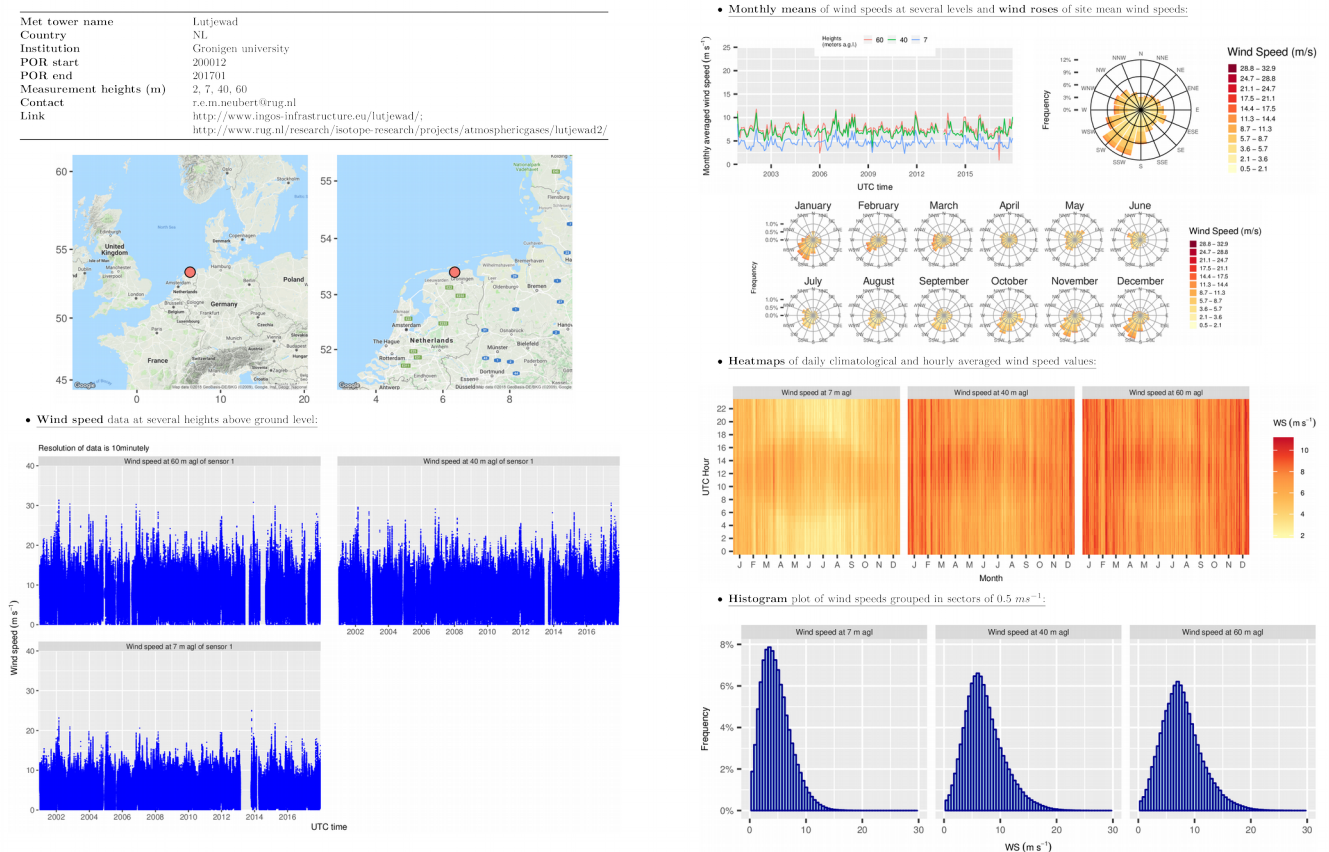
| | |
|---|---|
| Met tower name | Lutjewad |
| Country | NL |
| Institution | Gronigen university |
| POR start | 200012 |
| POR end | 201701 |
| Measurement heights (m) | 2, 7, 40, 60 |
| Contact | r.e.m.neubert@rug.nl |
| Link | http://www.ingos-infrastructure.eu/lutjewad/; http://www.rug.nl/research/isotope-research/projects/atmosphericgases/lutjewad2/ |

60
55
50
45
0 10 20
United Kingdom
Germany
France
Poland
Netherlands

55
54
53
52
4 6 8
Amsterdam
The Hague
Rotterdam
Netherlands
Bremen
Hamburg

• Wind speed data at several heights above ground level:

Resolution of data is 10minutely

Wind speed at 60 m agl of sensor 1
Wind speed at 40 m agl of sensor 1
Wind speed at 7 m agl of sensor 1

Wind speed (m s$^{-1}$)
40
30
20
10
0
2002 2004 2006 2008 2010 2012 2014 2016
UTC time

• Monthly means of wind speeds at several levels and wind roses of site mean wind speeds:

Heights (meters a.g.l.) 60 40 7
Monthly averaged wind speed (m s$^{-1}$)
2003 2006 2009 2012 2015
UTC time

Frequency
N NNE NE ENE E ESE SE SSE S SSW SW WSW W WNW NW NNW
12% 9% 6% 3% 0%

Wind Speed (m/s)
28.8 – 32.9
24.7 – 28.8
21.1 – 24.7
17.5 – 21.1
14.4 – 17.5
11.3 – 14.4
8.7 – 11.3
5.7 – 8.7
3.6 – 5.7
2.1 – 3.6
0.5 – 2.1

January February March April May June
July August September October November December
Frequency
1.0% 0.5% 0.0%

• Heatmaps of daily climatological and hourly averaged wind speed values:

Wind speed at 7 m agl
Wind speed at 40 m agl
Wind speed at 60 m agl
UTC Hour
22 20 18 16 14 12 10 8 6 4 2 0
J F M A M J J A S O N D
Month
WS (m s$^{-1}$)
10 8 6 4 2

• Histogram plot of wind speeds grouped in sectors of 0.5 $ms^{-1}$:

Wind speed at 7 m agl
Wind speed at 40 m agl
Wind speed at 60 m agl
Frequency
8%
6%
4%
2%
0%
0 10 20 30
WS (m s$^{-1}$)